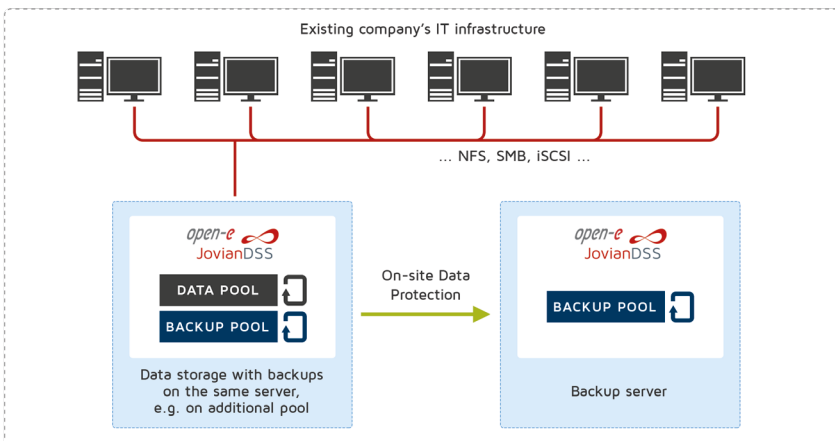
Existing company's IT infrastructure

... NFS, SMB, iSCSI ...

open-e
JovianDSS

DATA POOL

BACKUP POOL

Data storage with backups on the same server, e.g. on additional pool

On-site Data Protection

open-e
JovianDSS

BACKUP POOL

Backup server